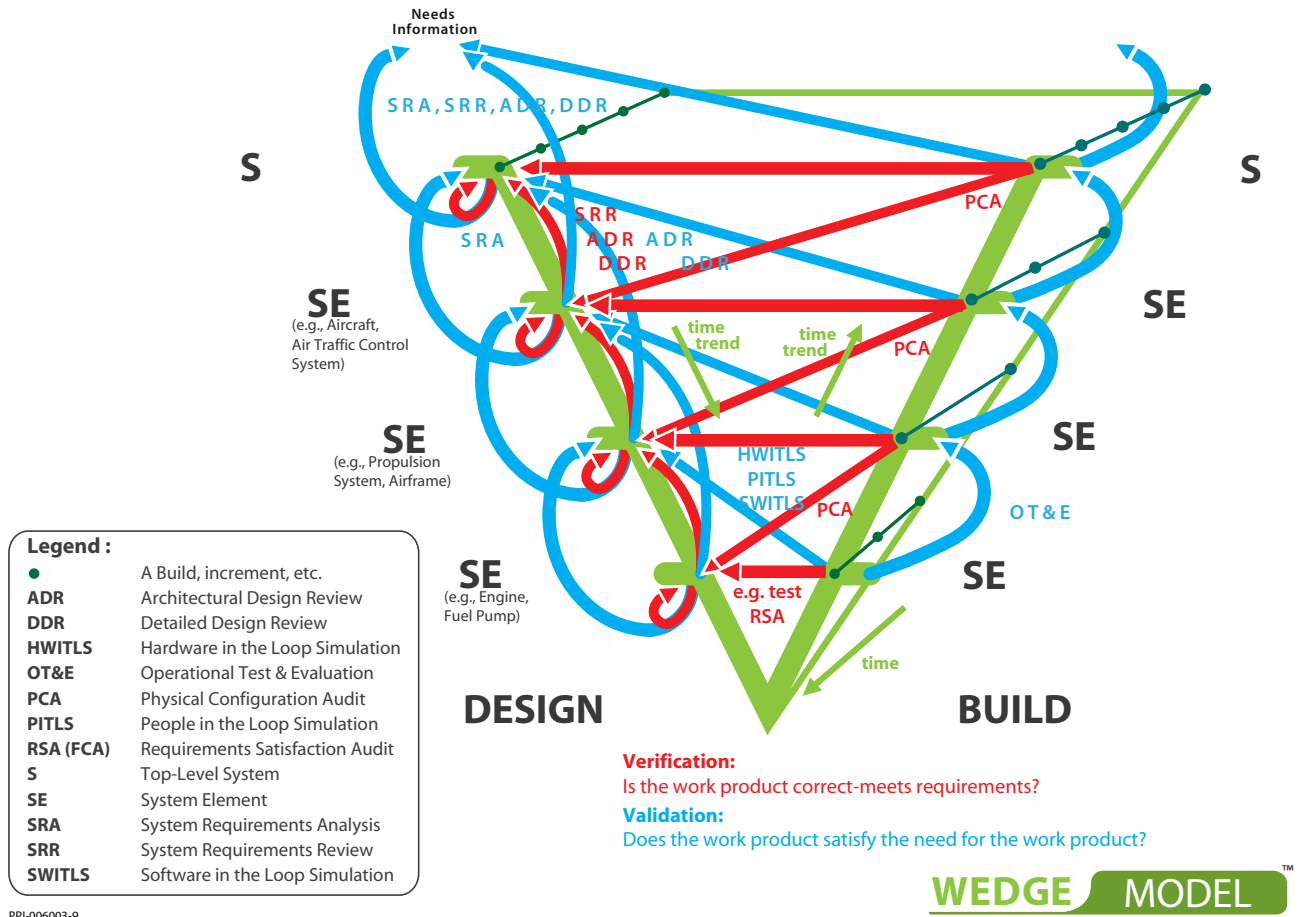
Needs Information

SRA, SRR, ADR, DDR

S

S

SRA

SRR
ADR ADR
DDR DDR

PCA

SE
(e.g., Aircraft, Air Traffic Control System)

SE

time trend

time trend

PCA

SE
(e.g., Propulsion System, Airframe)

SE

HWITLS
PITLS
SWITLS

PCA

OT&E

SE
(e.g., Engine, Fuel Pump)

SE

e.g. test
RSA

time

Legend :

| | |
|---|---|
| ● | A Build, increment, etc. |
| ADR | Architectural Design Review |
| DDR | Detailed Design Review |
| HWITLS | Hardware in the Loop Simulation |
| OT&E | Operational Test & Evaluation |
| PCA | Physical Configuration Audit |
| PITLS | People in the Loop Simulation |
| RSA (FCA) | Requirements Satisfaction Audit |
| S | Top-Level System |
| SE | System Element |
| SRA | System Requirements Analysis |
| SRR | System Requirements Review |
| SWITLS | Software in the Loop Simulation |

DESIGN

BUILD

Verification:
Is the work product correct-meets requirements?

Validation:
Does the work product satisfy the need for the work product?

WEDGE MODEL™

PPI-006003-9